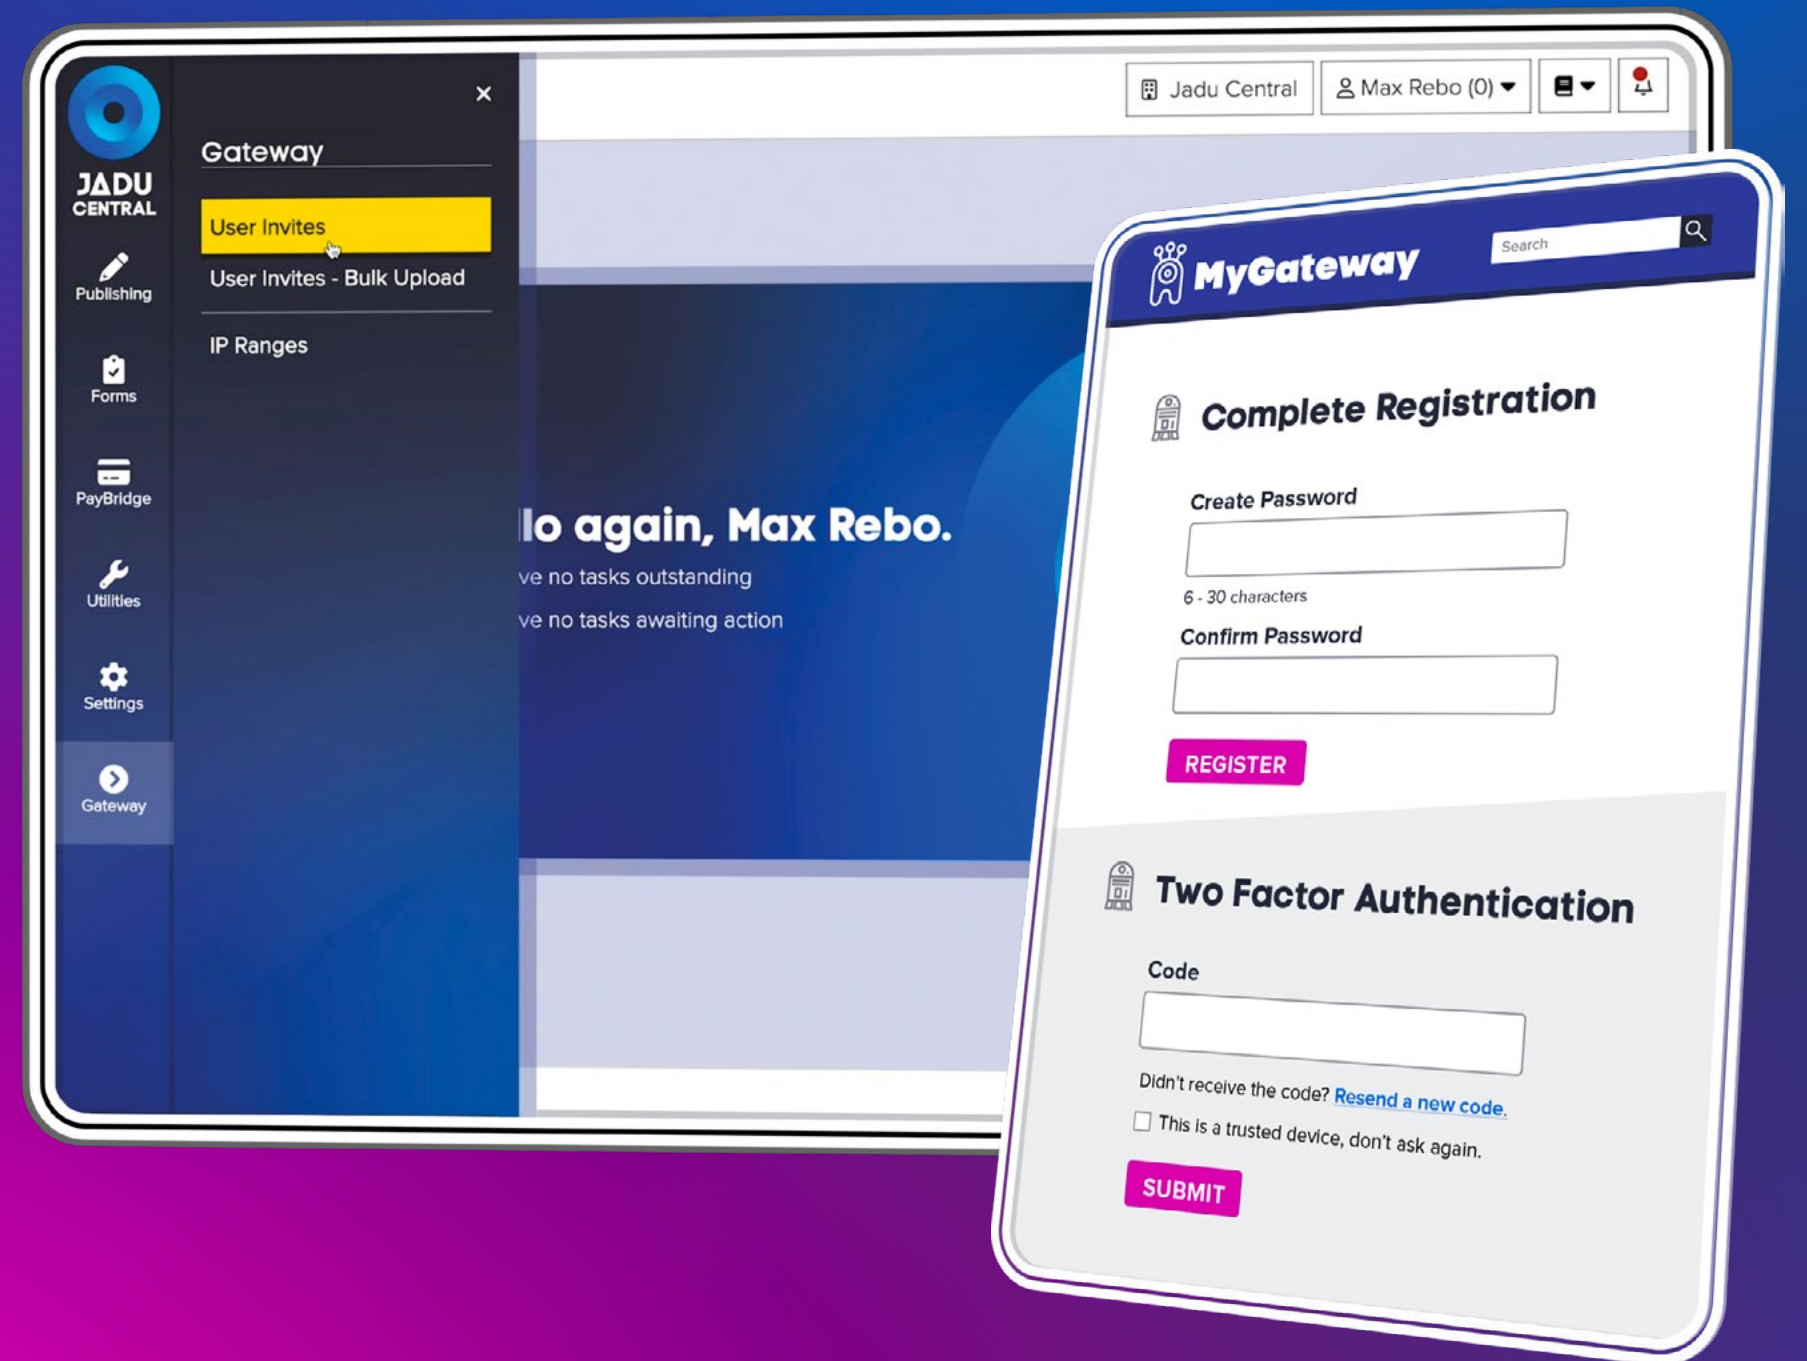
JADU CENTRAL

Publishing

Forms

PayBridge

Utilities

Settings

Gateway

×

Gateway

User Invites

User Invites - Bulk Upload

IP Ranges

Jadu Central

Max Rebo (0)

lo again, Max Rebo.

ve no tasks outstanding

ve no tasks awaiting action

MyGateway

Search

Complete Registration

Create Password

6 - 30 characters

Confirm Password

REGISTER

Two Factor Authentication

Code

Didn't receive the code? Resend a new code.

This is a trusted device, don't ask again.

SUBMIT